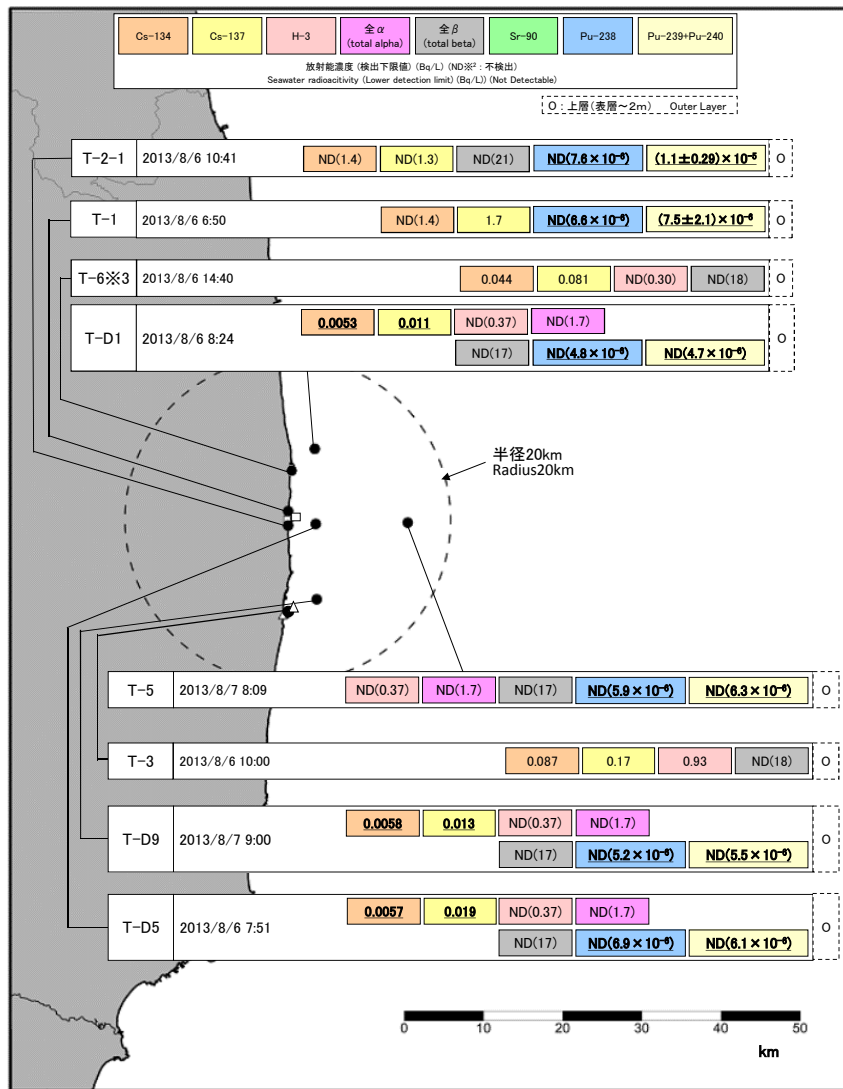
| Cs-134 | Cs-137 | H-3 | 全$\alpha$ (total alpha) | 全$\beta$ (total beta) | Sr-90 | Pu-238 | Pu-239+Pu-240 |
|---|---|---|---|---|---|---|---|

放射能濃度（検出下限値）(Bq/L) (ND※2：不検出)
Seawater radioacitivity (Lower detection limit) (Bq/L)) (Not Detectable)

O：上層（表層～2m） Outer Layer

T-2-1 2013/8/6 10:41 ND(1.4) ND(1.3) ND(21) ND($7.6\times10^{-6}$) ($(1.1\pm0.29)\times10^{-5}$) O

T-1 2013/8/6 6:50 ND(1.4) 1.7 ND($6.6\times10^{-6}$) ($(7.5\pm2.1)\times10^{-6}$) O

T-6※3 2013/8/6 14:40 0.044 0.081 ND(0.30) ND(18) O

T-D1 2013/8/6 8:24 0.0053 0.011 ND(0.37) ND(1.7) ND(17) ND($4.8\times10^{-6}$) ND($4.7\times10^{-6}$) O

半径20km
Radius20km

T-5 2013/8/7 8:09 ND(0.37) ND(1.7) ND(17) ND($5.9\times10^{-6}$) ND($6.3\times10^{-6}$) O

T-3 2013/8/6 10:00 0.087 0.17 0.93 ND(18) O

T-D9 2013/8/7 9:00 0.0058 0.013 ND(0.37) ND(1.7) ND(17) ND($5.2\times10^{-6}$) ND($5.5\times10^{-6}$) O

T-D5 2013/8/6 7:51 0.0057 0.019 ND(0.37) ND(1.7) ND(17) ND($6.9\times10^{-6}$) ND($6.1\times10^{-6}$) O

0 10 20 30 40 50
km